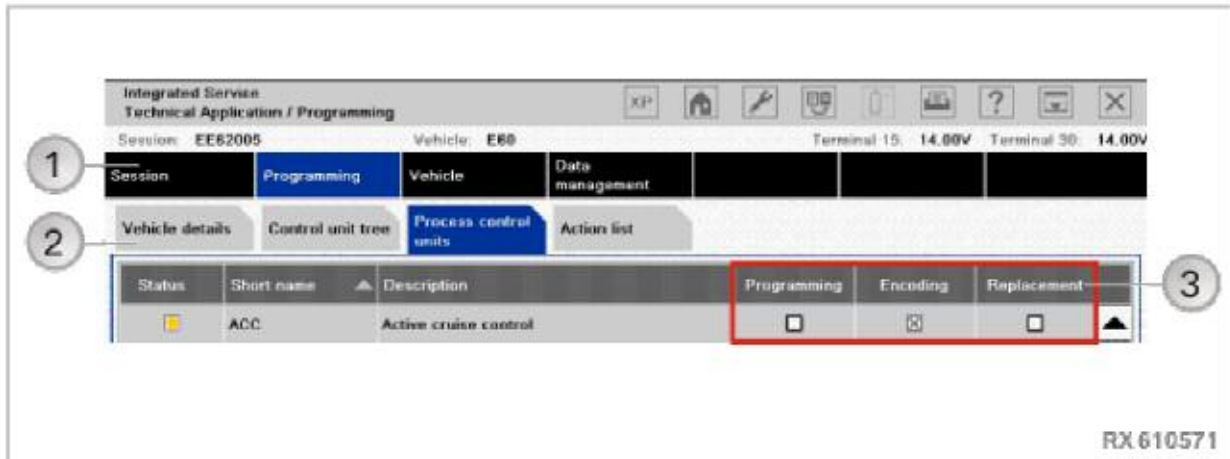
Integrated Service
Technical Application / Programming

XP

Session: EE62005 Vehicle: E60 Terminal 15: 14.00V Terminal 30: 14.00V

1

Session | Programming | Vehicle | Data management

2

Vehicle details | Control unit tree | Process control units | Action list

3

| Status | Short name | Description | Programming | Encoding | Replacement |
|---|---|---|---|---|---|
| | ACC | Active cruise control | ☐ | ☒ | ☐ |

RX 610571